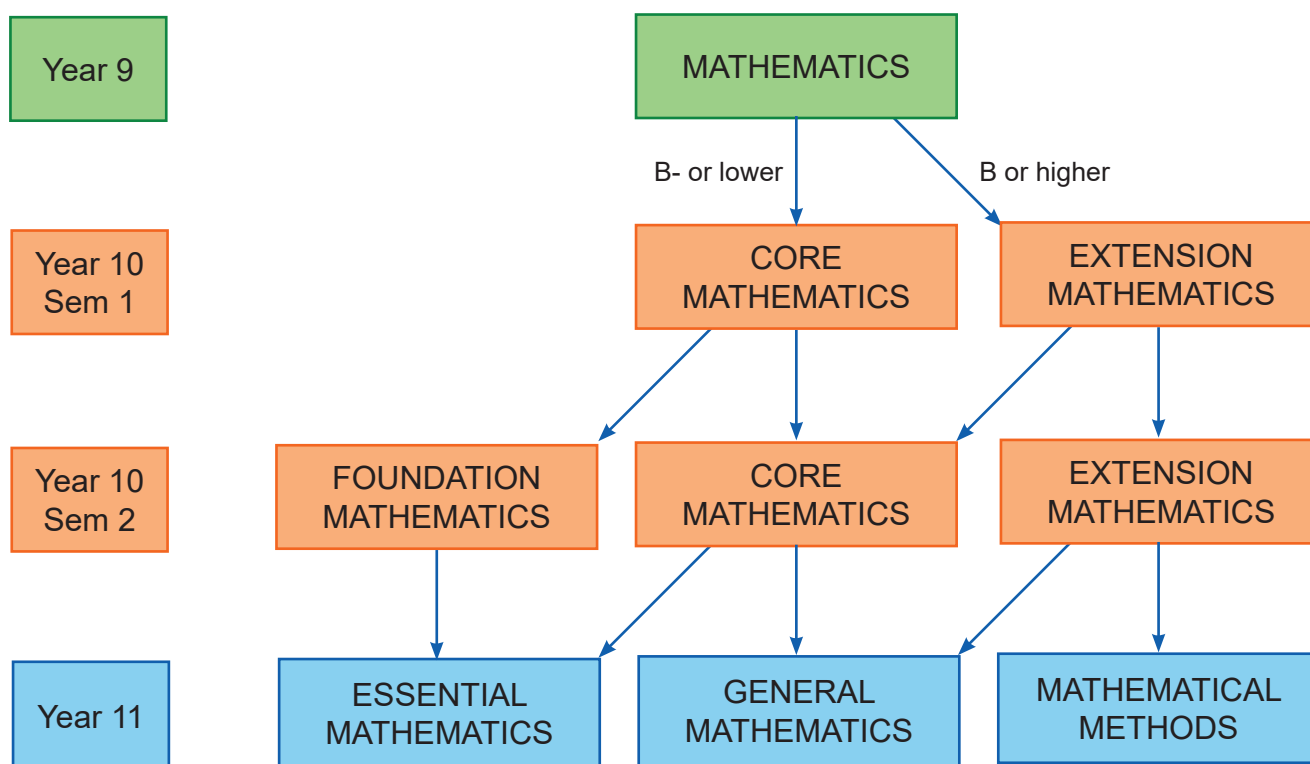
Year 9

MATHEMATICS

B- or lower

B or higher

Year 10 Sem 1

CORE MATHEMATICS

EXTENSION MATHEMATICS

Year 10 Sem 2

FOUNDATION MATHEMATICS

CORE MATHEMATICS

EXTENSION MATHEMATICS

Year 11

ESSENTIAL MATHEMATICS

GENERAL MATHEMATICS

MATHEMATICAL METHODS